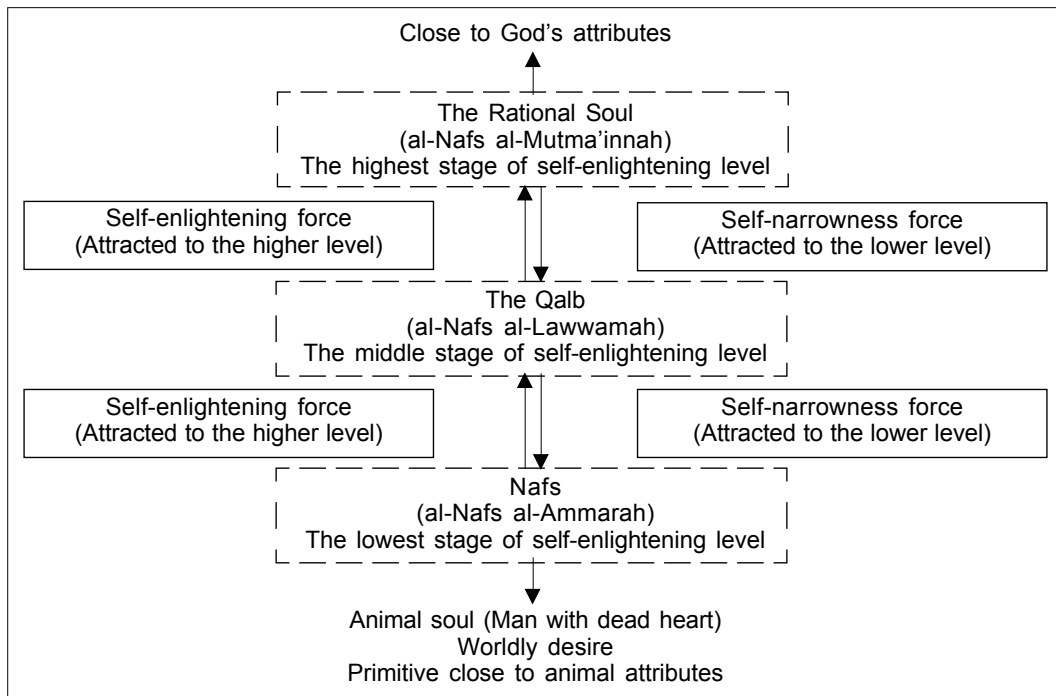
Close to God's attributes

The Rational Soul
(al-Nafs al-Mutma'innah)
The highest stage of self-enlightening level

Self-enlightening force
(Attracted to the higher level)

Self-narrowness force
(Attracted to the lower level)

The Qalb
(al-Nafs al-Lawwamah)
The middle stage of self-enlightening level

Self-enlightening force
(Attracted to the higher level)

Self-narrowness force
(Attracted to the lower level)

Nafs
(al-Nafs al-Ammarah)
The lowest stage of self-enlightening level

Animal soul (Man with dead heart)
Worldly desire
Primitive close to animal attributes